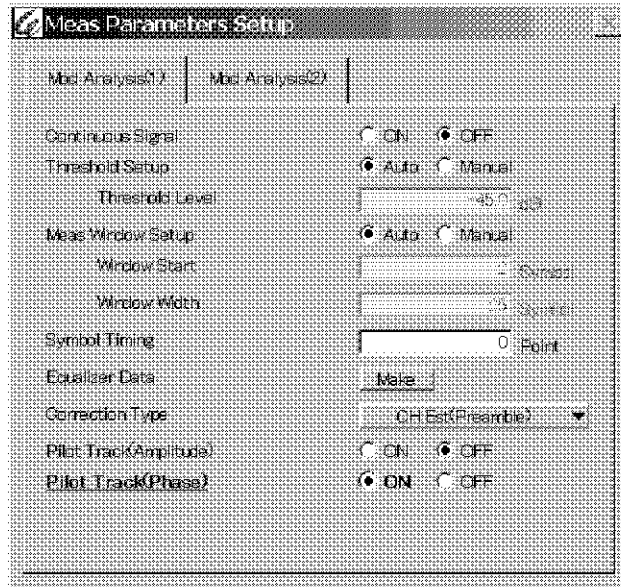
Meas Parameters Setup

Mod Analysis(1) | Mod Analysis(2)

Continuous Signal ON OFF
Threshold Setup Auto Manual
Threshold Level -45 dB
Meas Window Setup Auto Manual
Window Start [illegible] Symbol
Window Width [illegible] Symbol
Symbol Timing 0 Point
Equalizer Data Make
Correction Type CH Est(Preamble)
Pilot Track(Amplitude) ON OFF
Pilot Track(Phase) ON OFF